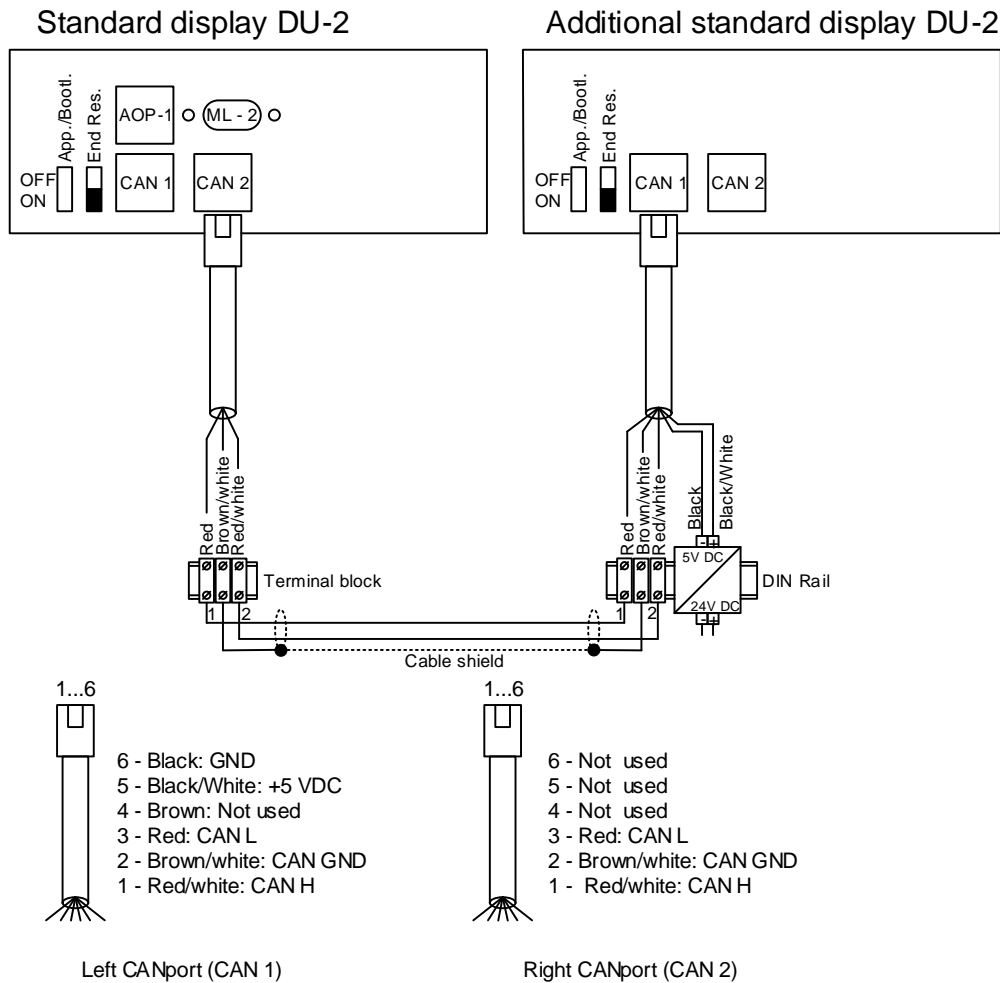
Standard display DU-2

App./Bootl.
End Res.
AOP-1
ML - 2
OFF
ON
CAN 1
CAN 2

Red
Brown/white
Red/white
Terminal block
1
2

Additional standard display DU-2

App./Bootl.
End Res.
OFF
ON
CAN 1
CAN 2

Red
Brown/white
Red/white
Black
Black/White
-
+
5V DC
DIN Rail
24V DC
-
+
1
2

Cable shield

1...6

6 - Black: GND
5 - Black/White: +5 VDC
4 - Brown: Not used
3 - Red: CAN L
2 - Brown/white: CAN GND
1 - Red/white: CAN H

Left CANport (CAN 1)

1...6

6 - Not used
5 - Not used
4 - Not used
3 - Red: CAN L
2 - Brown/white: CAN GND
1 - Red/white: CAN H

Right CANport (CAN 2)